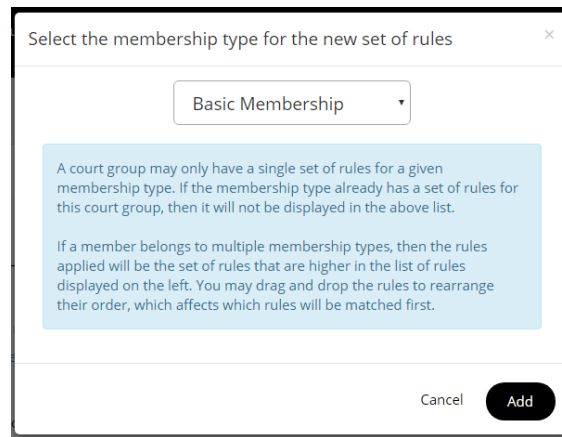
Select the membership type for the new set of rules

×

Basic Membership

A court group may only have a single set of rules for a given membership type. If the membership type already has a set of rules for this court group, then it will not be displayed in the above list.

If a member belongs to multiple membership types, then the rules applied will be the set of rules that are higher in the list of rules displayed on the left. You may drag and drop the rules to rearrange their order, which affects which rules will be matched first.

Cancel

Add